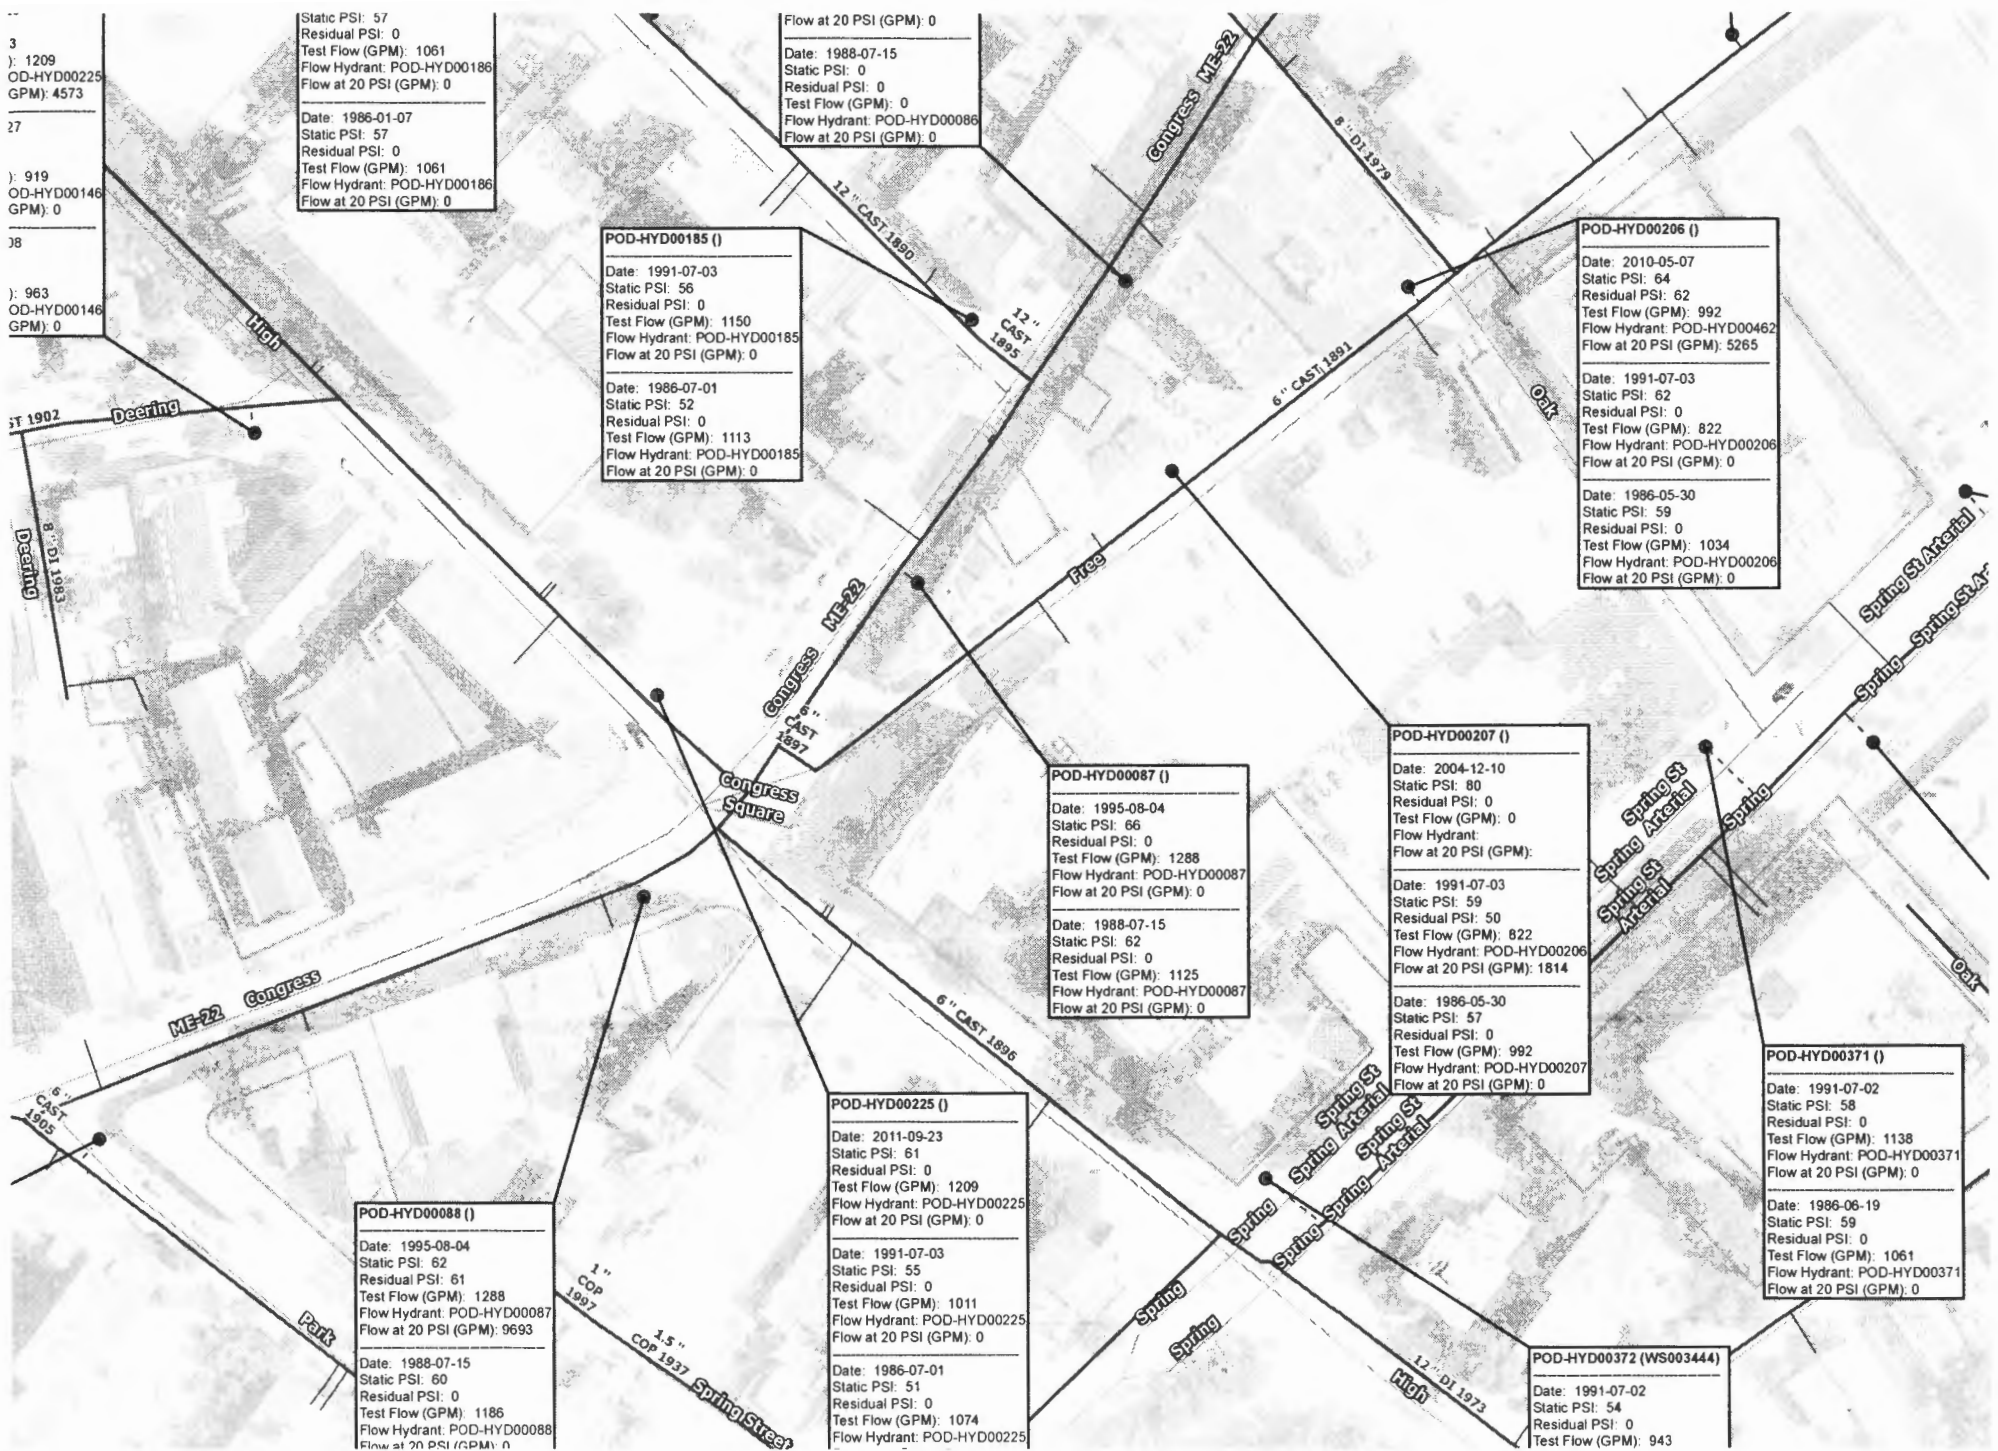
3
): 1209
OD-HYD00225
GPM): 4573
27
): 919
OD-HYD00146
GPM): 0
08
): 963
OD-HYD00146
GPM): 0

Static PSI: 57
Residual PSI: 0
Test Flow (GPM): 1061
Flow Hydrant: POD-HYD00186
Flow at 20 PSI (GPM): 0

Date: 1986-01-07
Static PSI: 57
Residual PSI: 0
Test Flow (GPM): 1061
Flow Hydrant: POD-HYD00186
Flow at 20 PSI (GPM): 0

Flow at 20 PSI (GPM): 0

Date: 1988-07-15
Static PSI: 0
Residual PSI: 0
Test Flow (GPM): 0
Flow Hydrant: POD-HYD00086
Flow at 20 PSI (GPM): 0

POD-HYD00185 ()
Date: 1991-07-03
Static PSI: 56
Residual PSI: 0
Test Flow (GPM): 1150
Flow Hydrant: POD-HYD00185
Flow at 20 PSI (GPM): 0

Date: 1986-07-01
Static PSI: 52
Residual PSI: 0
Test Flow (GPM): 1113
Flow Hydrant: POD-HYD00185
Flow at 20 PSI (GPM): 0

POD-HYD00206 ()
Date: 2010-05-07
Static PSI: 64
Residual PSI: 62
Test Flow (GPM): 992
Flow Hydrant: POD-HYD00462
Flow at 20 PSI (GPM): 5265

Date: 1991-07-03
Static PSI: 62
Residual PSI: 0
Test Flow (GPM): 822
Flow Hydrant: POD-HYD00206
Flow at 20 PSI (GPM): 0

Date: 1986-05-30
Static PSI: 59
Residual PSI: 0
Test Flow (GPM): 1034
Flow Hydrant: POD-HYD00206
Flow at 20 PSI (GPM): 0

Congress ME-22
8 " DI 1979
12 " CAST 1890
12 " CAST 1895
6 " CAST 1891
Oak
High
ST 1902 Deering
8 " DI 1983
Deering
Free
Congress ME-22
6 " CAST 1897
Congress Square
Spring St Arterial
Spring St Ar
Spring Spring
Spring St Arterial
Spring
Spring St Arterial

POD-HYD00207 ()
Date: 2004-12-10
Static PSI: 80
Residual PSI: 0
Test Flow (GPM): 0
Flow Hydrant:
Flow at 20 PSI (GPM):

Date: 1991-07-03
Static PSI: 59
Residual PSI: 50
Test Flow (GPM): 822
Flow Hydrant: POD-HYD00206
Flow at 20 PSI (GPM): 1814

Date: 1986-05-30
Static PSI: 57
Residual PSI: 0
Test Flow (GPM): 992
Flow Hydrant: POD-HYD00207
Flow at 20 PSI (GPM): 0

POD-HYD00087 ()
Date: 1995-08-04
Static PSI: 66
Residual PSI: 0
Test Flow (GPM): 1288
Flow Hydrant: POD-HYD00087
Flow at 20 PSI (GPM): 0

Date: 1988-07-15
Static PSI: 62
Residual PSI: 0
Test Flow (GPM): 1125
Flow Hydrant: POD-HYD00087
Flow at 20 PSI (GPM): 0

Oak
ME-22 Congress
6 " CAST 1905
6 " CAST 1896

POD-HYD00371 ()
Date: 1991-07-02
Static PSI: 58
Residual PSI: 0
Test Flow (GPM): 1138
Flow Hydrant: POD-HYD00371
Flow at 20 PSI (GPM): 0

Date: 1986-06-19
Static PSI: 59
Residual PSI: 0
Test Flow (GPM): 1061
Flow Hydrant: POD-HYD00371
Flow at 20 PSI (GPM): 0

POD-HYD00225 ()
Date: 2011-09-23
Static PSI: 61
Residual PSI: 0
Test Flow (GPM): 1209
Flow Hydrant: POD-HYD00225
Flow at 20 PSI (GPM): 0

Date: 1991-07-03
Static PSI: 55
Residual PSI: 0
Test Flow (GPM): 1011
Flow Hydrant: POD-HYD00225
Flow at 20 PSI (GPM): 0

Date: 1986-07-01
Static PSI: 51
Residual PSI: 0
Test Flow (GPM): 1074
Flow Hydrant: POD-HYD00225

Spring St Arterial
Spring St Arterial
Spring Spring Arterial
Spring
Spring
Spring
High
12 " DI 1973

POD-HYD00088 ()
Date: 1995-08-04
Static PSI: 62
Residual PSI: 61
Test Flow (GPM): 1288
Flow Hydrant: POD-HYD00087
Flow at 20 PSI (GPM): 9693

Date: 1988-07-15
Static PSI: 60
Residual PSI: 0
Test Flow (GPM): 1186
Flow Hydrant: POD-HYD00088
Flow at 20 PSI (GPM): 0

Park
1 " COP 1997
1.5 " COP 1937 Spring Street

POD-HYD00372 (WS003444)
Date: 1991-07-02
Static PSI: 54
Residual PSI: 0
Test Flow (GPM): 943